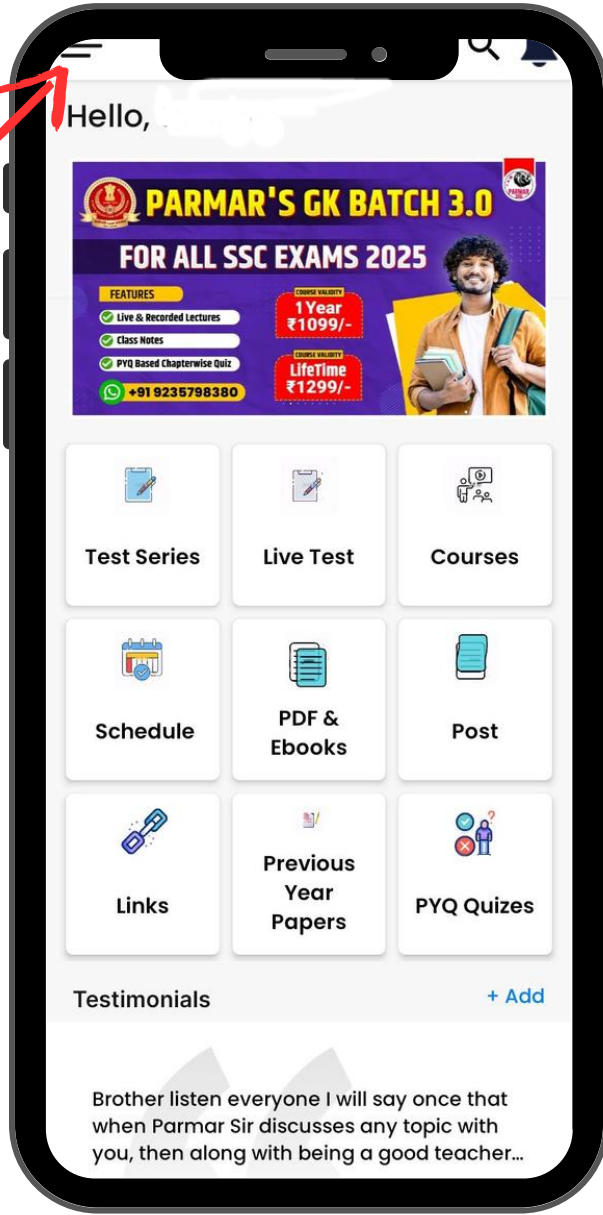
Hello, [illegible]

PARMAR'S GK BATCH 3.0

FOR ALL SSC EXAMS 2025

FEATURES

Live & Recorded Lectures

Class Notes

PYQ Based Chapterwise Quiz

+91 9235798380

COURSE VALIDITY
1 Year
₹1099/-

COURSE VALIDITY
LifeTime
₹1299/-

Test Series

Live Test

Courses

Schedule

PDF & Ebooks

Post

Links

Previous Year Papers

PYQ Quizes

Testimonials

+ Add

Brother listen everyone I will say once that when Parmar Sir discusses any topic with you, then along with being a good teacher...